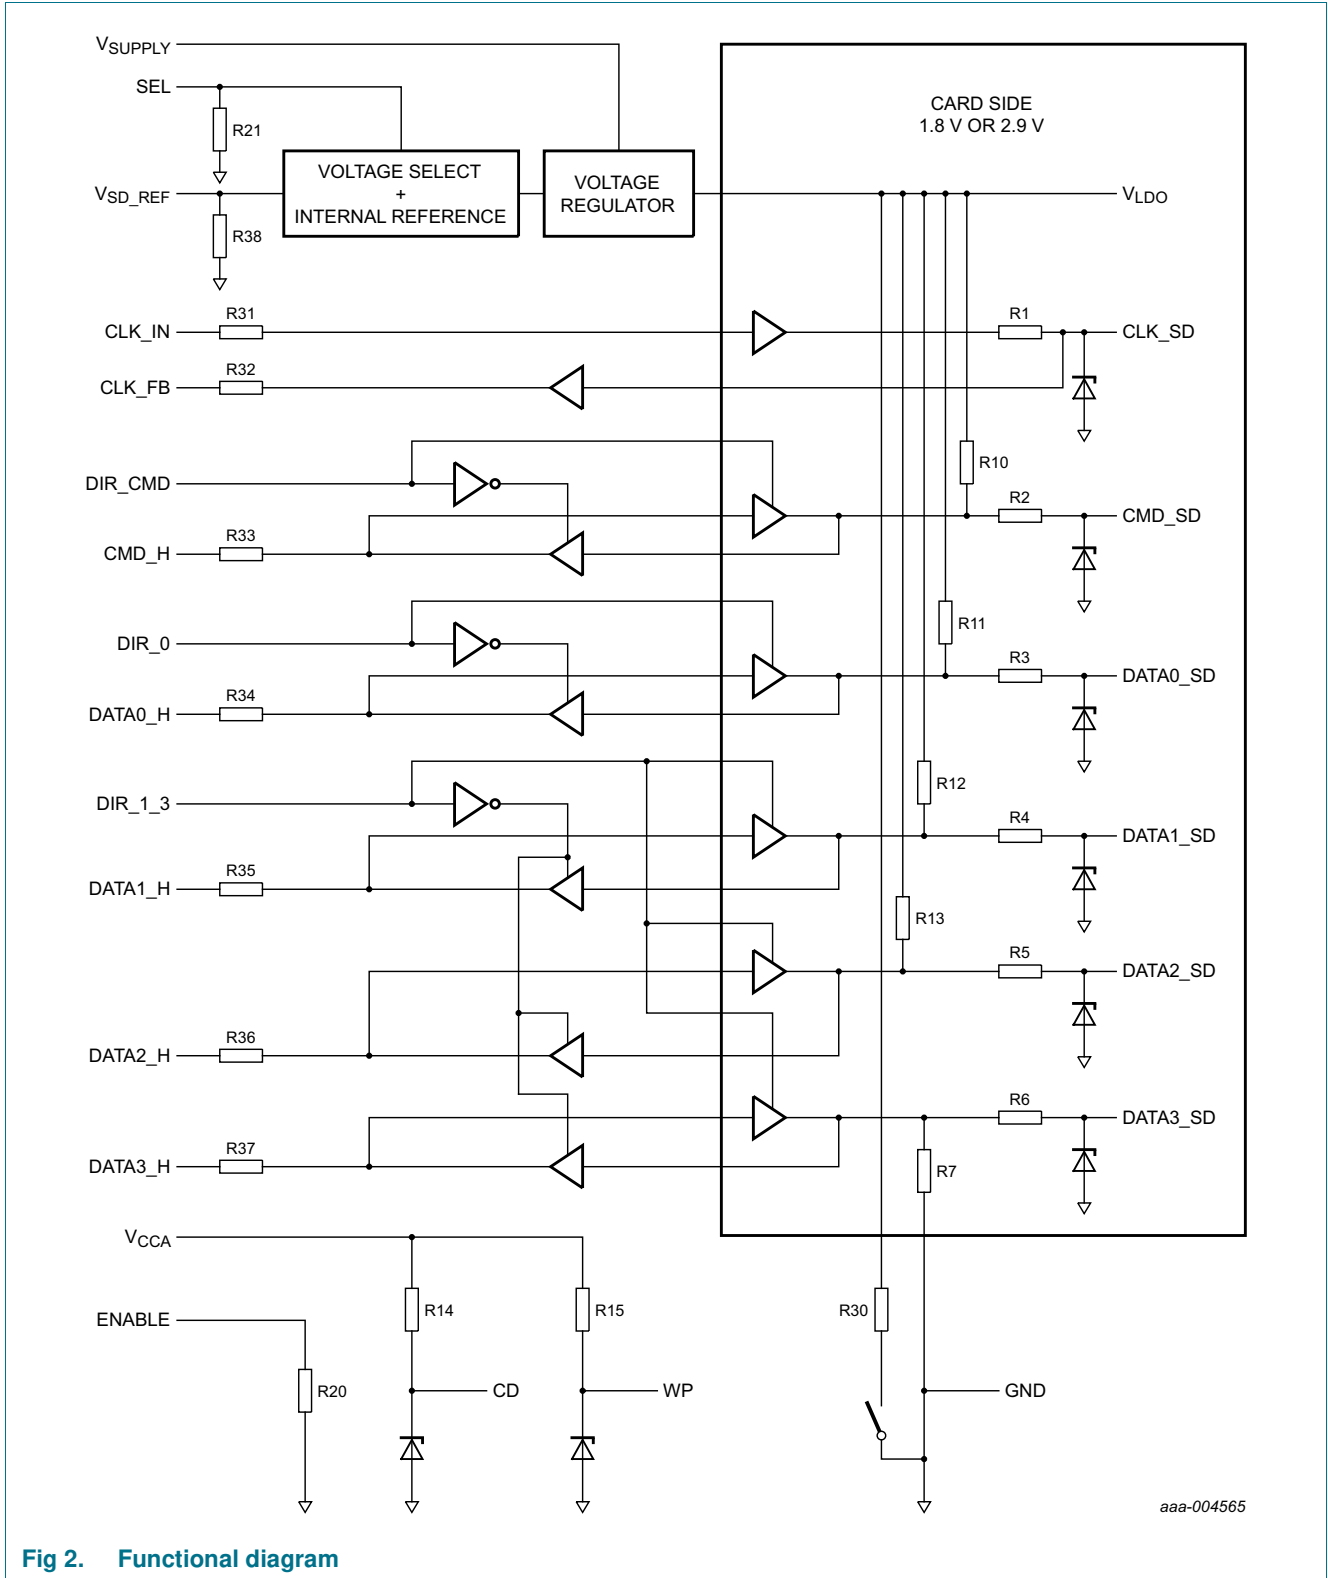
$V_{SUPPLY}$

SEL

R21

$V_{SD\_REF}$

R38

VOLTAGE SELECT + INTERNAL REFERENCE

VOLTAGE REGULATOR

CARD SIDE
1.8 V OR 2.9 V

$V_{LDO}$

CLK_IN

R31

CLK_FB

R32

R1

CLK_SD

DIR_CMD

R10

R2

CMD_SD

CMD_H

R33

DIR_0

R11

R3

DATA0_SD

DATA0_H

R34

DIR_1_3

R12

R4

DATA1_SD

DATA1_H

R35

R13

R5

DATA2_SD

DATA2_H

R36

R6

DATA3_SD

DATA3_H

R37

R7

$V_{CCA}$

ENABLE

R14

R15

R30

R20

CD

WP

GND

aaa-004565

Fig 2. Functional diagram